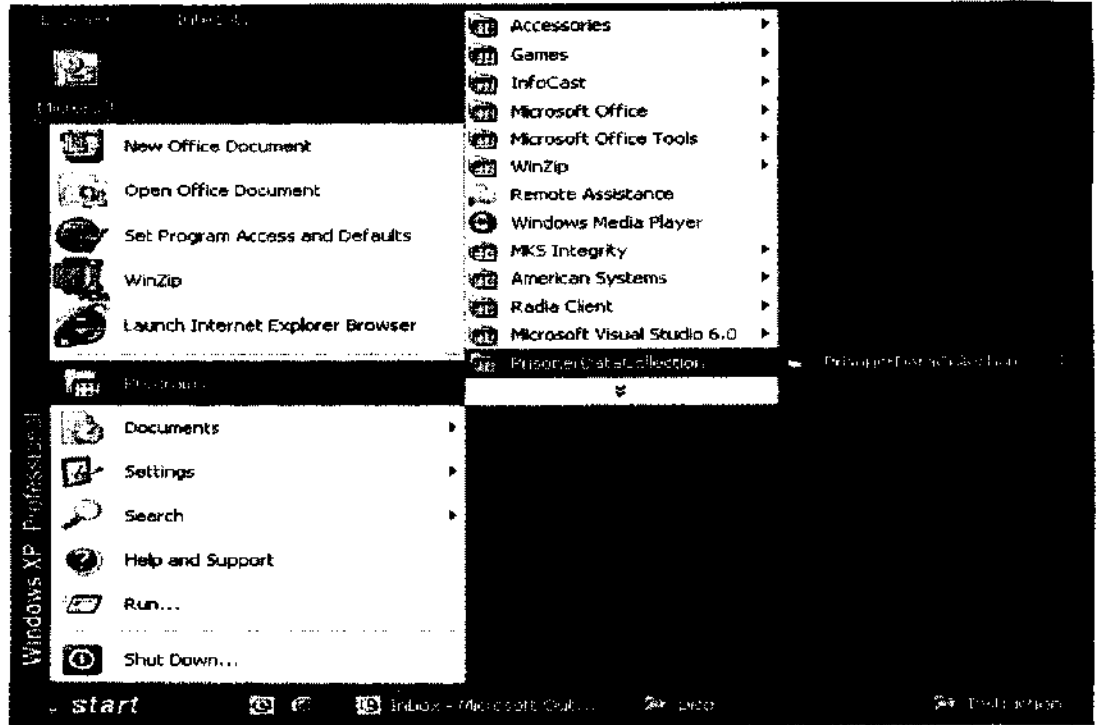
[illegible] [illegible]

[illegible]

New Office Document

Open Office Document

Set Program Access and Defaults

WinZip

Launch Internet Explorer Browser

Programs

Documents

Settings

Search

Help and Support

Run...

Shut Down...

Windows XP Professional

Accessories

Games

InfoCast

Microsoft Office

Microsoft Office Tools

WinZip

Remote Assistance

Windows Media Player

MKS Integrity

American Systems

Radia Client

Microsoft Visual Studio 6.0

PrisonerDataCollection

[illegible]

start

Inbox - Microsoft Outl...

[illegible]

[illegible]